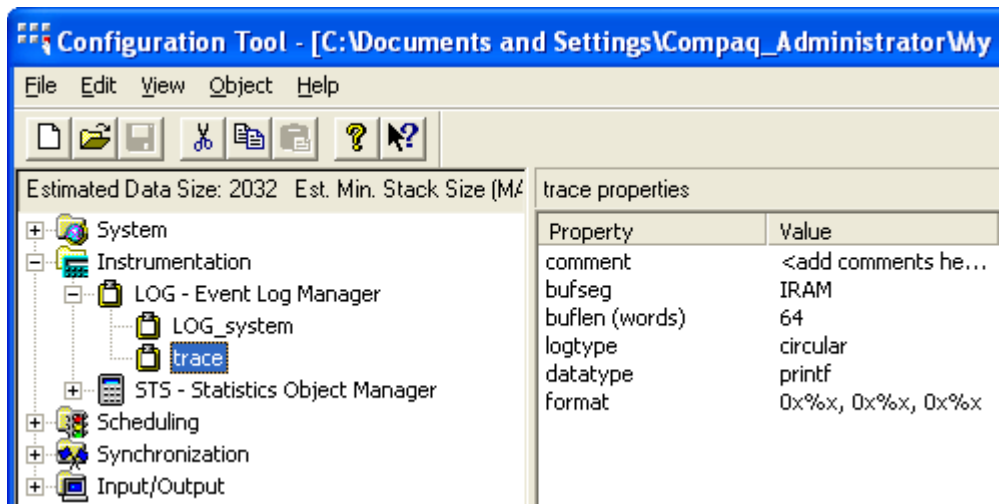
Configuration Tool - [C:\Documents and Settings\Compaq_Administrator\My

File Edit View Object Help

Estimated Data Size: 2032 Est. Min. Stack Size (MA

System
Instrumentation
LOG - Event Log Manager
LOG_system
trace
STS - Statistics Object Manager
Scheduling
Synchronization
Input/Output

trace properties

| Property | Value |
|---|---|
| comment | <add comments he… |
| bufseg | IRAM |
| buflen (words) | 64 |
| logtype | circular |
| datatype | printf |
| format | 0x%x, 0x%x, 0x%x |